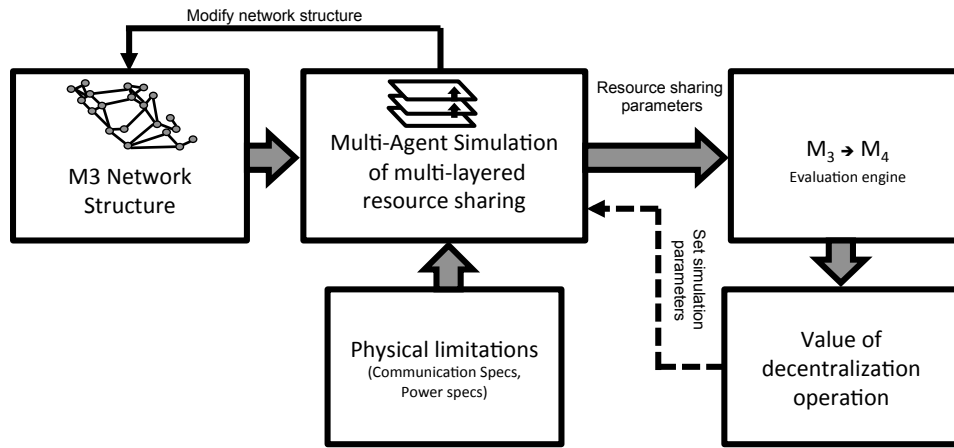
Modify network structure

M3 Network Structure

Multi-Agent Simulation of multi-layered resource sharing

Resource sharing parameters

$M_3 \rightarrow M_4$
Evaluation engine

Set simulation parameters

Physical limitations
(Communication Specs, Power specs)

Value of decentralization operation